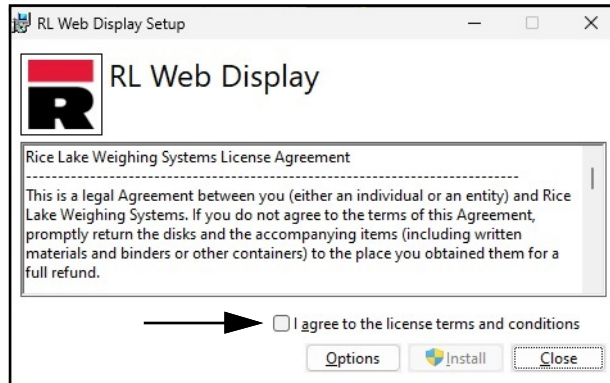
RL Web Display Setup

RL Web Display

Rice Lake Weighing Systems License Agreement
--------------------------------------------------------------------------------
This is a legal Agreement between you (either an individual or an entity) and Rice Lake Weighing Systems. If you do not agree to the terms of this Agreement, promptly return the disks and the accompanying items (including written materials and binders or other containers) to the place you obtained them for a full refund.

I agree to the license terms and conditions

Options Install Close